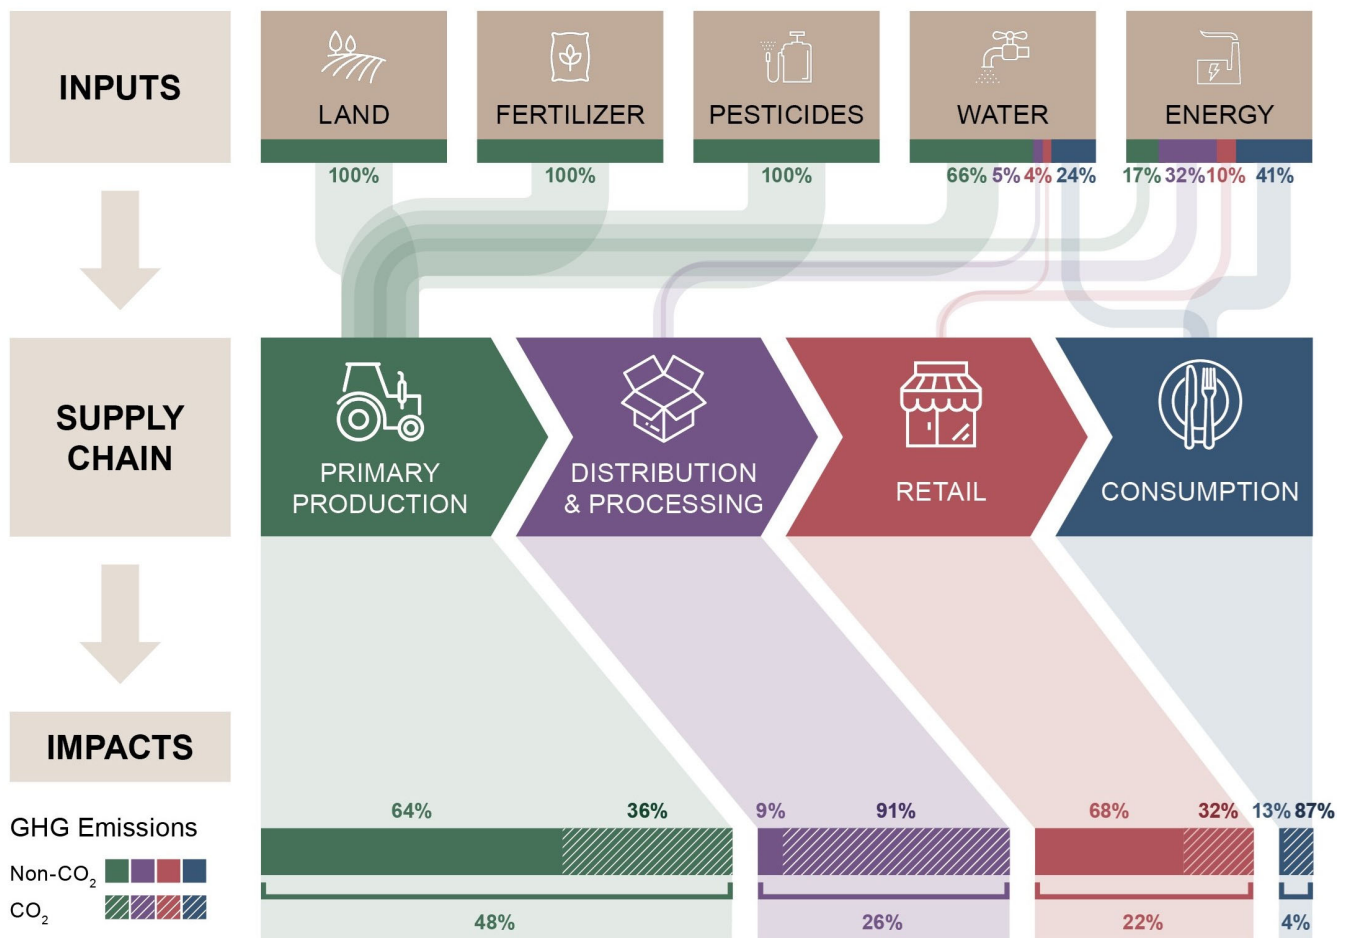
INPUTS

LAND
100%

FERTILIZER
100%

PESTICIDES
100%

WATER
66% 5% 4% 24%

ENERGY
17% 32% 10% 41%

SUPPLY CHAIN

PRIMARY PRODUCTION

DISTRIBUTION & PROCESSING

RETAIL

CONSUMPTION

IMPACTS

GHG Emissions
Non-$CO_2$
$CO_2$

64% 36%
48%

9% 91%
26%

68% 32%
22%

13% 87%
4%